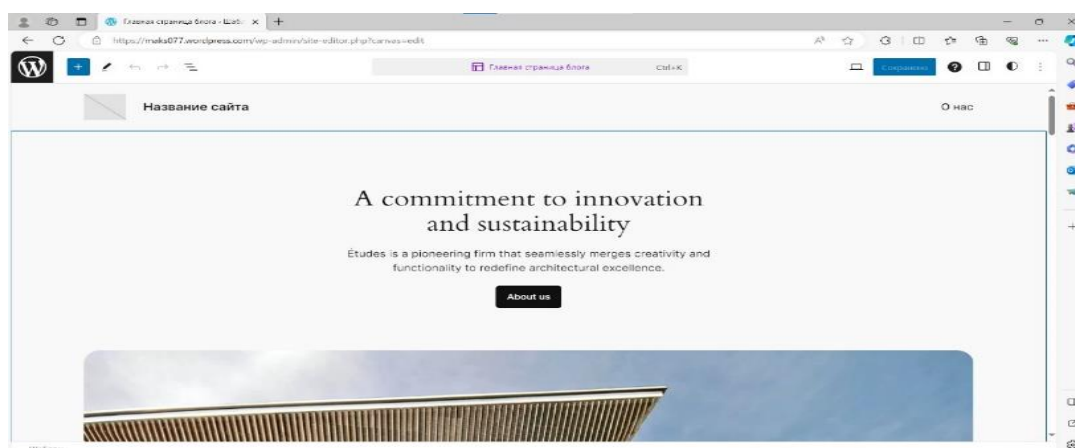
Главная страница блога - Étud ×
https://maks077.wordpress.com/wp-admin/site-editor.php?canvas=edit
Главная страница блога Ctrl+K
Сохранено
Название сайта
О нас
A commitment to innovation and sustainability
Études is a pioneering firm that seamlessly merges creativity and functionality to redefine architectural excellence.
About us